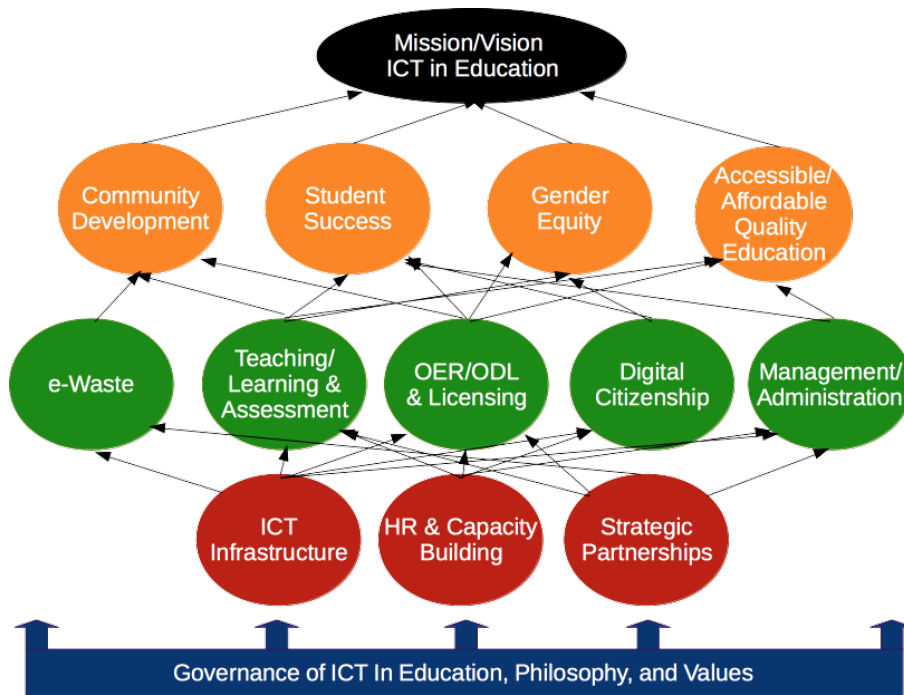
Mission/Vision
ICT in Education

Community Development

Student Success

Gender Equity

Accessible/ Affordable Quality Education

e-Waste

Teaching/ Learning & Assessment

OER/ODL & Licensing

Digital Citizenship

Management/ Administration

ICT Infrastructure

HR & Capacity Building

Strategic Partnerships

Governance of ICT In Education, Philosophy, and Values